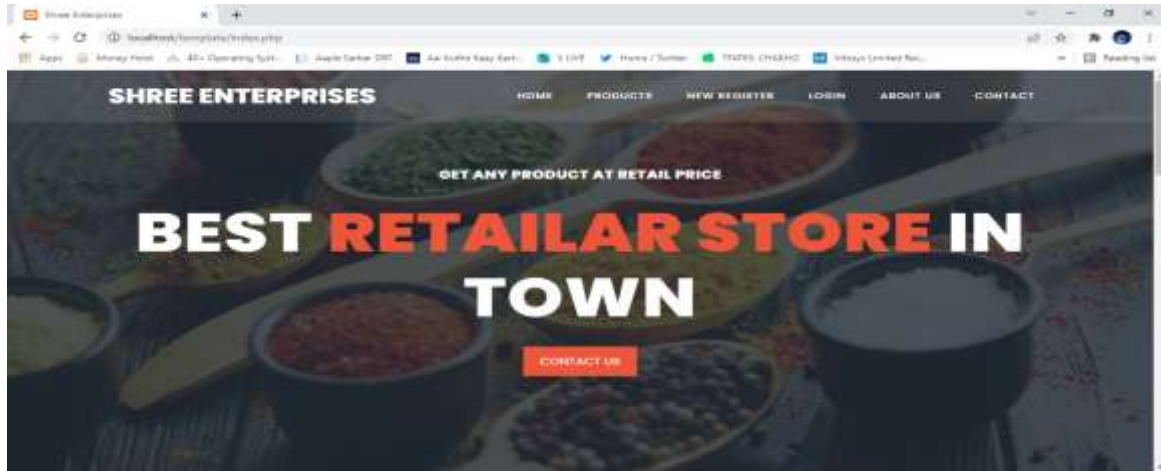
Shree Enterprises

localhost/template/index.php

Apps  Money Heist  40+ Operating Syst...  Apple Safari 097  Aai Kuthe Kaay Kart...  V LIVE  Home / Twitter  TTAT93 CHARHO  Infosys Limited Rec...  Reading list

SHREE ENTERPRISES

HOME  PRODUCTS  NEW REGISTER  LOGIN  ABOUT US  CONTACT

GET ANY PRODUCT AT RETAIL PRICE

BEST RETAILAR STORE IN TOWN

CONTACT US